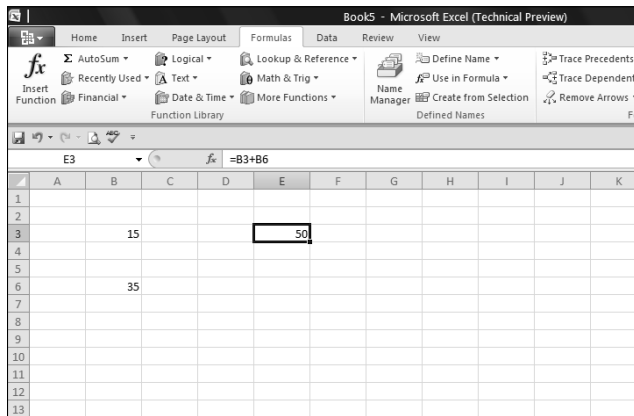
Book5 - Microsoft Excel (Technical Preview)

Home Insert Page Layout Formulas Data Review View

$f_x$ Insert Function
Σ AutoSum ▾
Recently Used ▾
Financial ▾
Logical ▾
Text ▾
Date & Time ▾
Lookup & Reference ▾
Math & Trig ▾
More Functions ▾
Function Library

Name Manager
Define Name ▾
Use in Formula ▾
Create from Selection
Defined Names

Trace Precedents
Trace Dependent
Remove Arrows ▾
F

E3 $f_x$ =B3+B6

| | A | B | C | D | E | F | G | H | I | J | K |
|---|---|---|---|---|---|---|---|---|---|---|---|
| 1 | | | | | | | | | | | |
| 2 | | | | | | | | | | | |
| 3 | | 15 | | | 50 | | | | | | |
| 4 | | | | | | | | | | | |
| 5 | | | | | | | | | | | |
| 6 | | 35 | | | | | | | | | |
| 7 | | | | | | | | | | | |
| 8 | | | | | | | | | | | |
| 9 | | | | | | | | | | | |
| 10 | | | | | | | | | | | |
| 11 | | | | | | | | | | | |
| 12 | | | | | | | | | | | |
| 13 | | | | | | | | | | | |